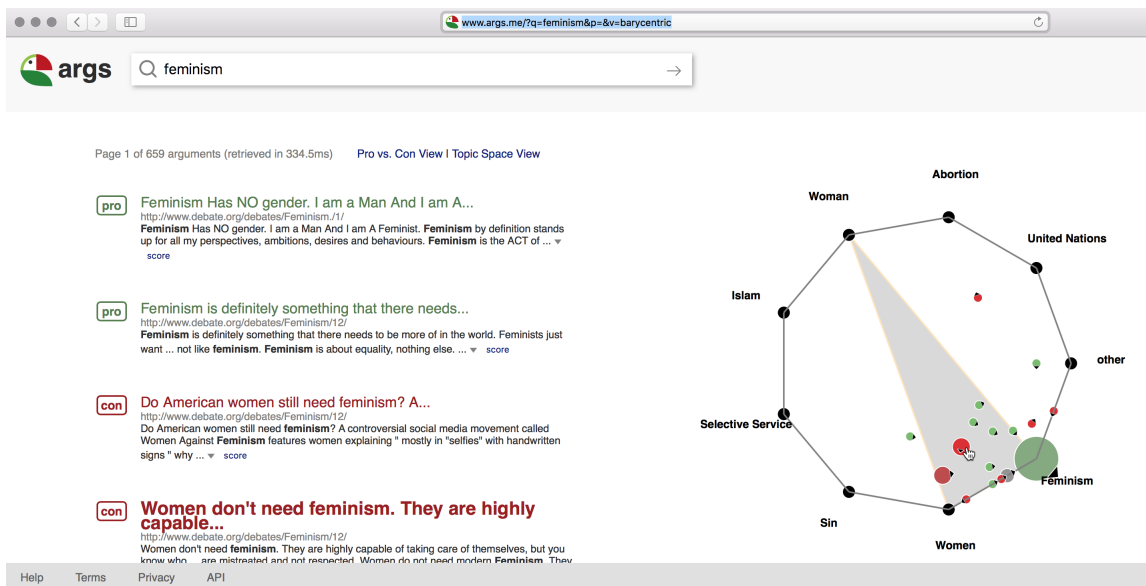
www.args.me/?q=feminism&p=&v=barycentric

args

feminism

Page 1 of 659 arguments (retrieved in 334.5ms) Pro vs. Con View | Topic Space View

pro Feminism Has NO gender. I am a Man And I am A...
http://www.debate.org/debates/Feminism./1/
**Feminism** Has NO gender. I am a Man And I am A Feminist. **Feminism** by definition stands up for all my perspectives, ambitions, desires and behaviours. **Feminism** is the ACT of ... ▾
score

pro Feminism is definitely something that there needs...
http://www.debate.org/debates/Feminism/12/
**Feminism** is definitely something that there needs to be more of in the world. Feminists just want ... not like **feminism**. **Feminism** is about equality, nothing else. ... ▾ score

con Do American women still need feminism? A...
http://www.debate.org/debates/Feminism/12/
Do American women still need **feminism**? A controversial social media movement called Women Against **Feminism** features women explaining " mostly in "selfies" with handwritten signs " why ... ▾ score

con Women don't need feminism. They are highly capable...
http://www.debate.org/debates/Feminism/12/
Women don't need **feminism**. They are highly capable of taking care of themselves, but you know who ... are mistreated and not respected. Women do not need modern **Feminism**. They

Abortion
Woman
United Nations
Islam
other
Selective Service
Feminism
Sin
Women

Help Terms Privacy API